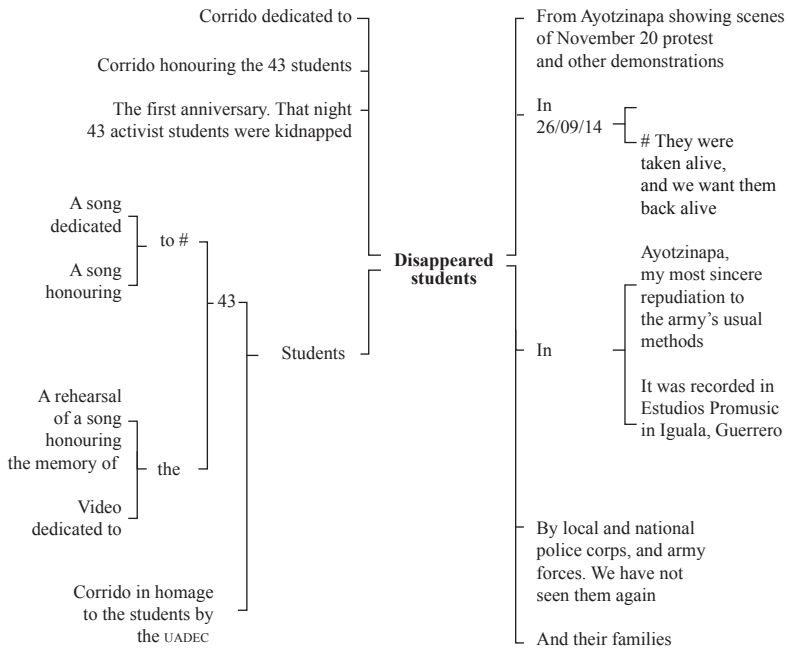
Corrido dedicated to

Corrido honouring the 43 students

The first anniversary. That night 43 activist students were kidnapped

A song dedicated

A song honouring

to #

43

Students

A rehearsal of a song honouring the memory of

Video dedicated to

the

Corrido in homage to the students by the UADEC

Disappeared students

From Ayotzinapa showing scenes of November 20 protest and other demonstrations

In 26/09/14

# They were taken alive, and we want them back alive

In

Ayotzinapa, my most sincere repudiation to the army's usual methods

It was recorded in Estudios Promusic in Iguala, Guerrero

By local and national police corps, and army forces. We have not seen them again

And their families